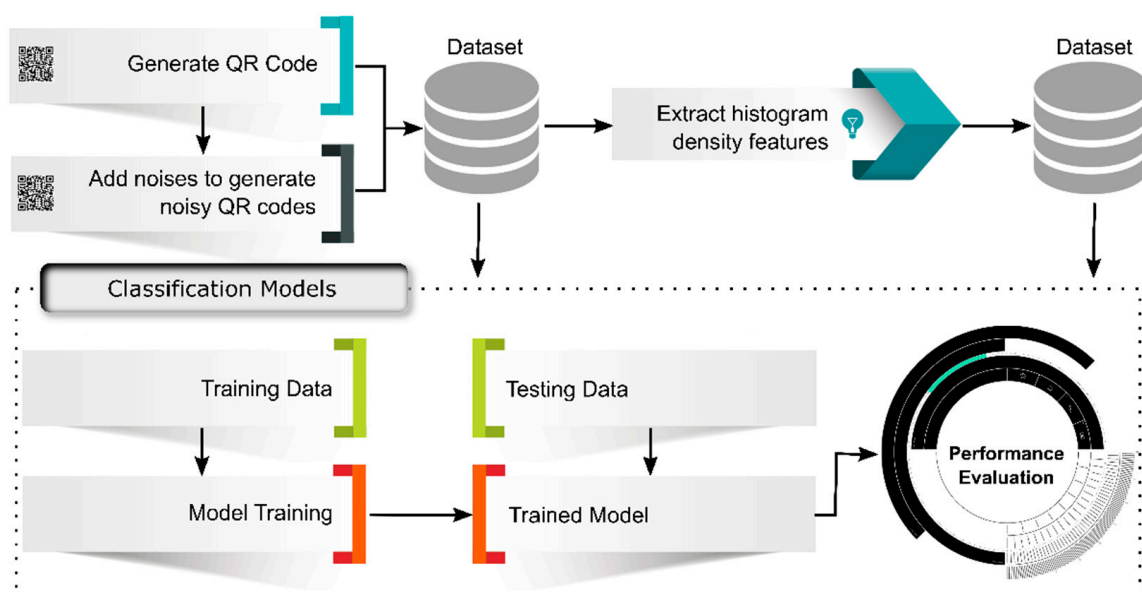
Generate QR Code

Add noises to generate noisy QR codes

Dataset

Extract histogram density features

Dataset

Classification Models

Training Data

Testing Data

Model Training

Trained Model

Performance Evaluation